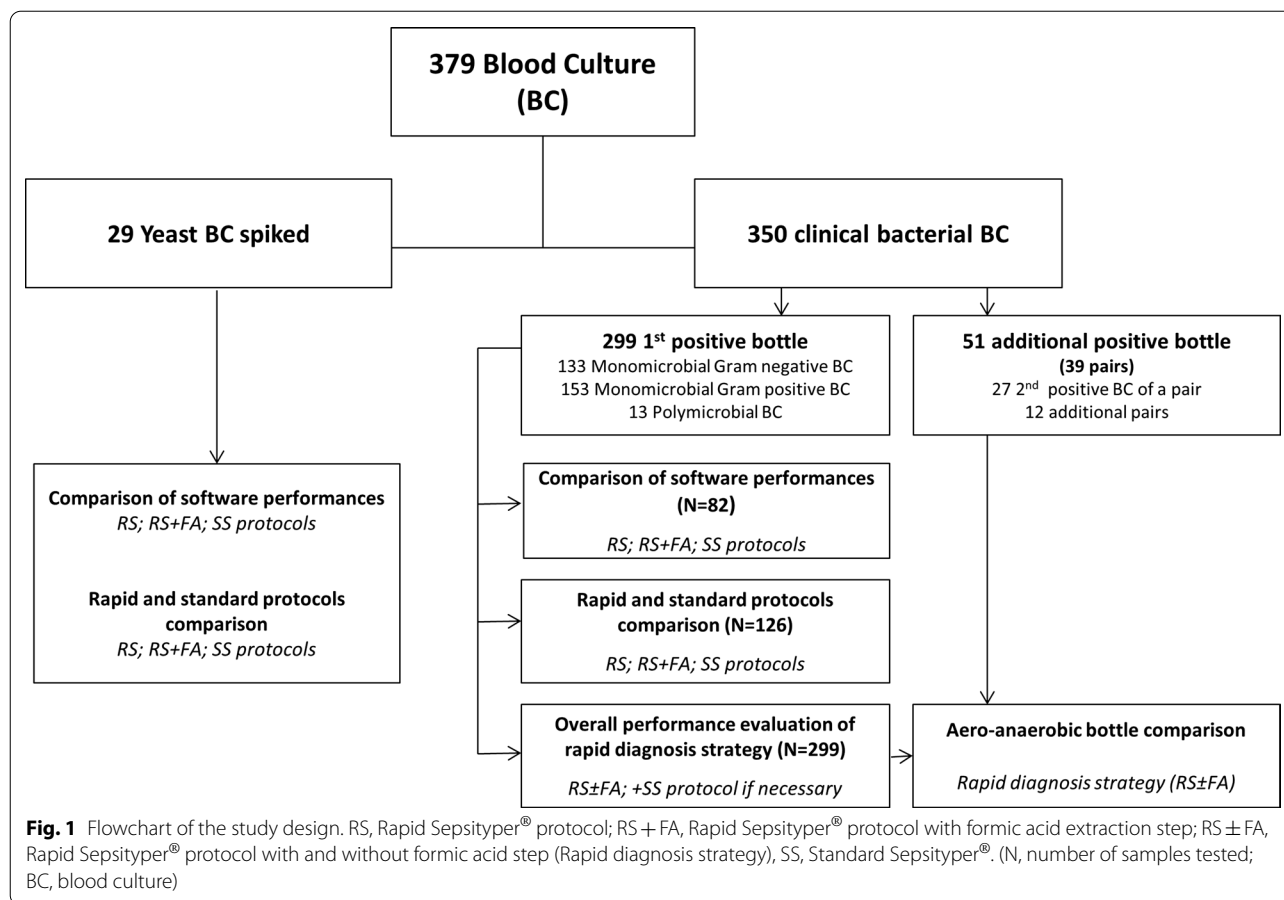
379 Blood Culture (BC)

29 Yeast BC spiked

350 clinical bacterial BC

299 1$^{st}$ positive bottle
133 Monomicrobial Gram negative BC
153 Monomicrobial Gram positive BC
13 Polymicrobial BC

51 additional positive bottle
(39 pairs)
27 2$^{nd}$ positive BC of a pair
12 additional pairs

Comparison of software performances
RS; RS+FA; SS protocols

Rapid and standard protocols comparison
RS; RS+FA; SS protocols

Comparison of software performances (N=82)
RS; RS+FA; SS protocols

Rapid and standard protocols comparison (N=126)
RS; RS+FA; SS protocols

Overall performance evaluation of rapid diagnosis strategy (N=299)
RS±FA; +SS protocol if necessary

Aero-anaerobic bottle comparison
Rapid diagnosis strategy (RS±FA)

**Fig. 1** Flowchart of the study design. RS, Rapid Sepsityper® protocol; RS + FA, Rapid Sepsityper® protocol with formic acid extraction step; RS ± FA, Rapid Sepsityper® protocol with and without formic acid step (Rapid diagnosis strategy), SS, Standard Sepsityper®. (N, number of samples tested; BC, blood culture)